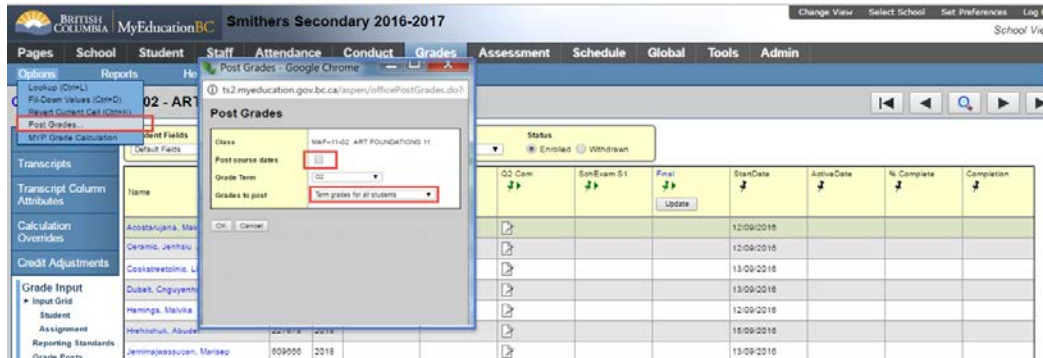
BRITISH COLUMBIA MyEducationBC Smithers Secondary 2016-2017

Change View Select School Set Preferences Log

School Vie

Pages School Student Staff Attendance Conduct Grades Assessment Schedule Global Tools Admin

Options Reports He

Lookup (Ctrl+L)
Fill-Down Values (Ctrl+D)
Revert Current Cell (Ctrl+Z)
Post Grades...
MYP Grade Calculation

02 - ART

Post Grades - Google Chrome

ts2.myeducation.gov.bc.ca/aspen/officePostGrades.do?

Post Grades

| | |
|---|---|
| Class | MAF-11-02 ART FOUNDATIONS 11 |
| Post course dates | |
| Grade Term | Q2 |
| Grades to post | Term grades for all students |

OK Cancel

dent Fields

Default Fields

Status

Enrolled Withdrawn

Transcripts

Transcript Column Attributes

Calculation Overrides

Credit Adjustments

Grade Input
Input Grid
Student
Assignment
Reporting Standards
Grade Posts

| Name | | | Q2 Com | SchExam S1 | Final | StartDate | ActiveDate | % Complete | Completion |
|---|---|---|---|---|---|---|---|---|---|
| | | | | | Update | | | | |
| Acostanujana, Mak | | | | | | 12/09/2016 | | | |
| Ceramic, Jenhsiu | | | | | | 12/09/2016 | | | |
| Cookstreetolinis, L | | | | | | 13/09/2016 | | | |
| Dubelt, Cnguyenh | | | | | | 13/09/2016 | | | |
| Hemings, Malvika | | | | | | 12/09/2016 | | | |
| Hirshinshuk, Abude | 221818 | 2018 | | | | 15/09/2016 | | | |
| Jemimajwassucan, Marisep | 609666 | 2018 | | | | 13/09/2016 | | | |